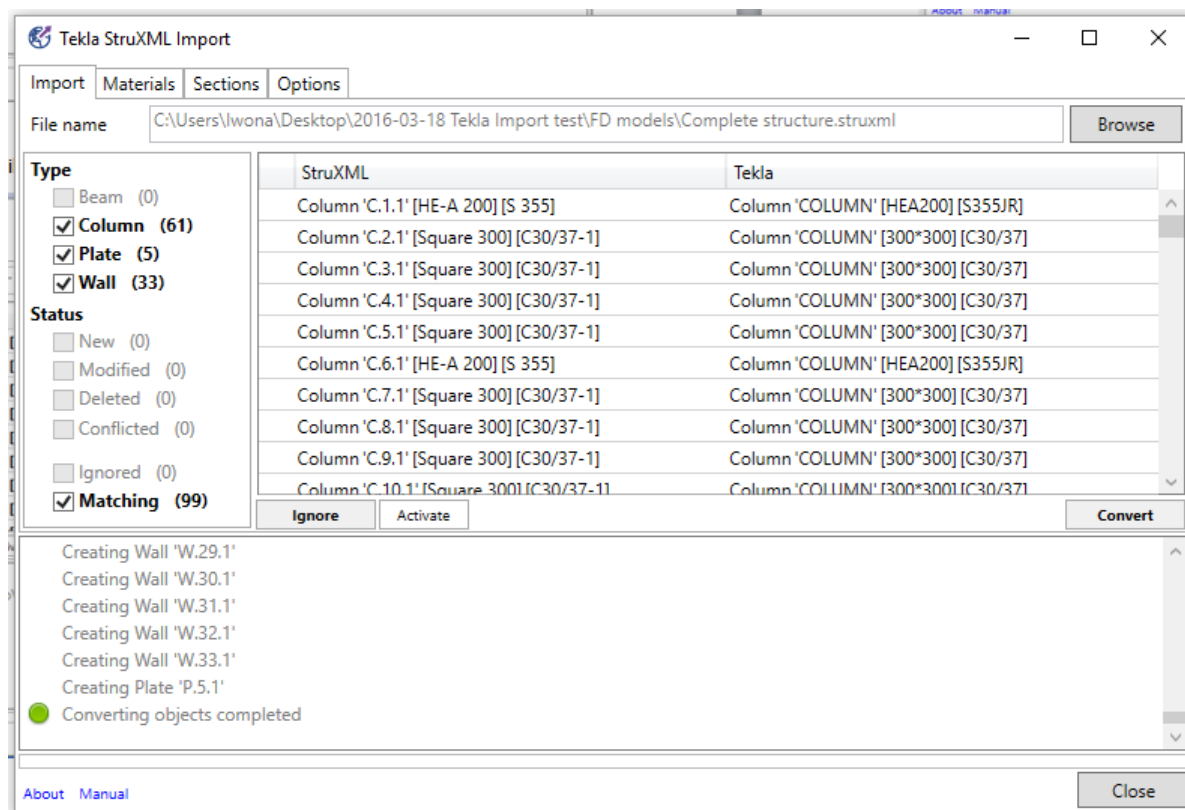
About Manual

Tekla StruXML Import

Import | Materials | Sections | Options

File name C:\Users\Iwona\Desktop\2016-03-18 Tekla Import test\FD models\Complete structure.struxml Browse

Type
Beam (0)
Column (61)
Plate (5)
Wall (33)
Status
New (0)
Modified (0)
Deleted (0)
Conflicted (0)
Ignored (0)
Matching (99)

| StruXML | Tekla |
|---|---|
| Column 'C.1.1' [HE-A 200] [S 355] | Column 'COLUMN' [HEA200] [S355JR] |
| Column 'C.2.1' [Square 300] [C30/37-1] | Column 'COLUMN' [300*300] [C30/37] |
| Column 'C.3.1' [Square 300] [C30/37-1] | Column 'COLUMN' [300*300] [C30/37] |
| Column 'C.4.1' [Square 300] [C30/37-1] | Column 'COLUMN' [300*300] [C30/37] |
| Column 'C.5.1' [Square 300] [C30/37-1] | Column 'COLUMN' [300*300] [C30/37] |
| Column 'C.6.1' [HE-A 200] [S 355] | Column 'COLUMN' [HEA200] [S355JR] |
| Column 'C.7.1' [Square 300] [C30/37-1] | Column 'COLUMN' [300*300] [C30/37] |
| Column 'C.8.1' [Square 300] [C30/37-1] | Column 'COLUMN' [300*300] [C30/37] |
| Column 'C.9.1' [Square 300] [C30/37-1] | Column 'COLUMN' [300*300] [C30/37] |
| Column 'C.10.1' [Square 300] [C30/37-1] | Column 'COLUMN' [300*300] [C30/37] |

Ignore Activate Convert

Creating Wall 'W.29.1'
Creating Wall 'W.30.1'
Creating Wall 'W.31.1'
Creating Wall 'W.32.1'
Creating Wall 'W.33.1'
Creating Plate 'P.5.1'
Converting objects completed

About Manual Close